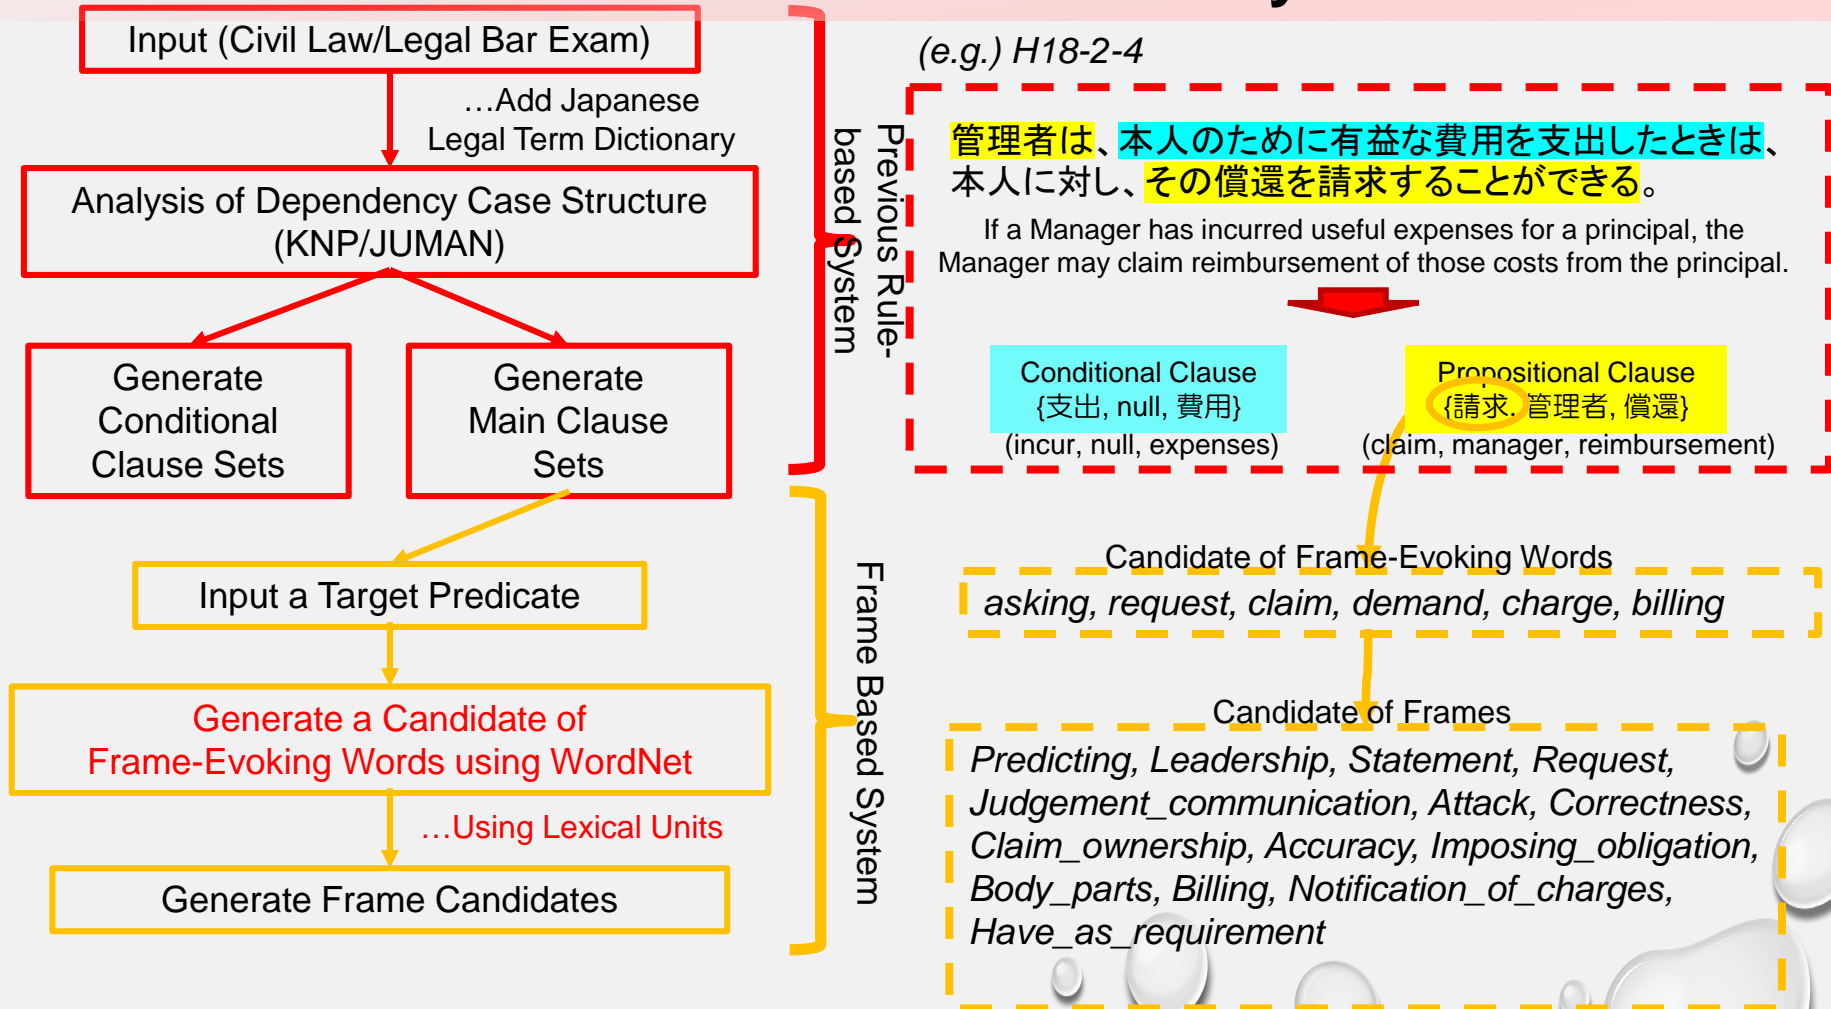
Input (Civil Law/Legal Bar Exam)

…Add Japanese Legal Term Dictionary

Analysis of Dependency Case Structure (KNP/JUMAN)

Generate Conditional Clause Sets

Generate Main Clause Sets

Previous Rule-based System

Input a Target Predicate

Generate a Candidate of Frame-Evoking Words using WordNet

…Using Lexical Units

Generate Frame Candidates

Frame Based System

(e.g.) H18-2-4

管理者は、本人のために有益な費用を支出したときは、本人に対し、その償還を請求することができる。

If a Manager has incurred useful expenses for a principal, the Manager may claim reimbursement of those costs from the principal.

Conditional Clause
{支出, null, 費用}
(incur, null, expenses)

Propositional Clause
{請求, 管理者, 償還}
(claim, manager, reimbursement)

Candidate of Frame-Evoking Words
asking, request, claim, demand, charge, billing

Candidate of Frames
Predicting, Leadership, Statement, Request, Judgement_communication, Attack, Correctness, Claim_ownership, Accuracy, Imposing_obligation, Body_parts, Billing, Notification_of_charges, Have_as_requirement